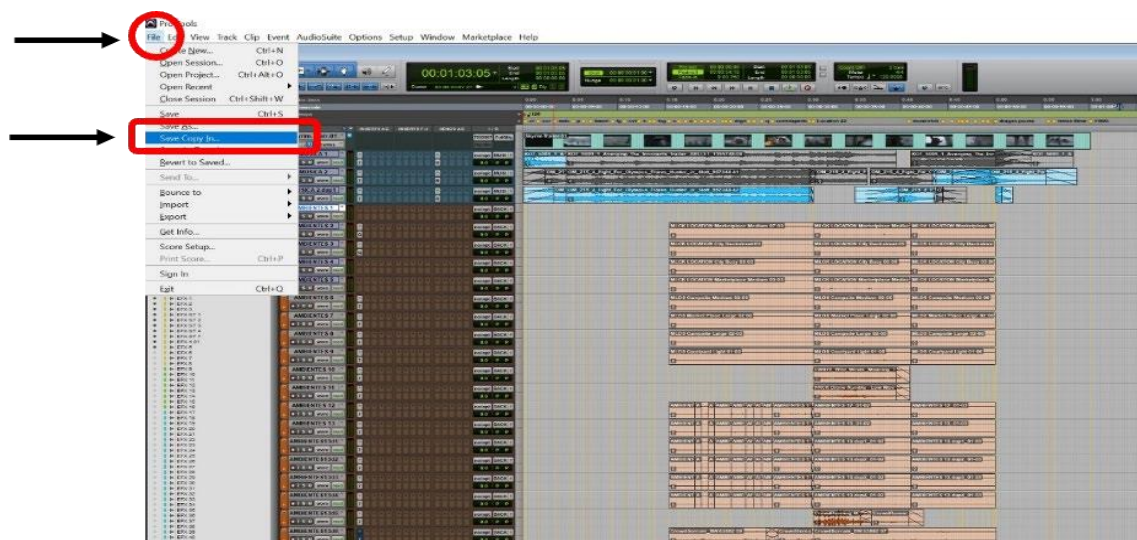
Pro Tools

File Edit View Track Clip Event AudioSuite Options Setup Window Marketplace Help

Create New... Ctrl+N
Open Session... Ctrl+O
Open Project... Ctrl+Alt+O
Open Recent
Close Session Ctrl+Shift+W
Save Ctrl+S
Save As...
Save Copy In...
Revert to Saved...
Send To...
Bounce to
Import
Export
Get Info...
Score Setup...
Print Score... Ctrl+P
Sign In
Exit Ctrl+Q

00:01:03:05

AMBIENTES 2
AMBIENTES 3
AMBIENTES 4
AMBIENTES 5
AMBIENTES 6
AMBIENTES 7
AMBIENTES 8
AMBIENTES 9
AMBIENTES 10
AMBIENTES 11
AMBIENTES 12
AMBIENTES 13